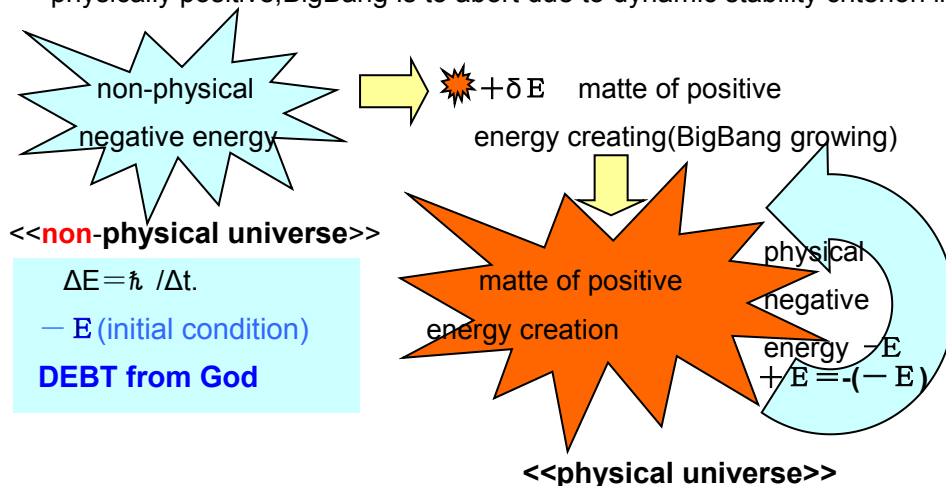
physically positive,BigBang is to abort due to dynamic stability criterion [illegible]

non-physical negative energy

$+\delta E$ matte of positive energy creating(BigBang growing)

<<non-physical universe>>

$\Delta E = \hbar / \Delta t$.

$-E$ (initial condition)

DEBT from God

matte of positive energy creation

physical negative energy $-E$

$+E = -(-E)$

<<physical universe>>